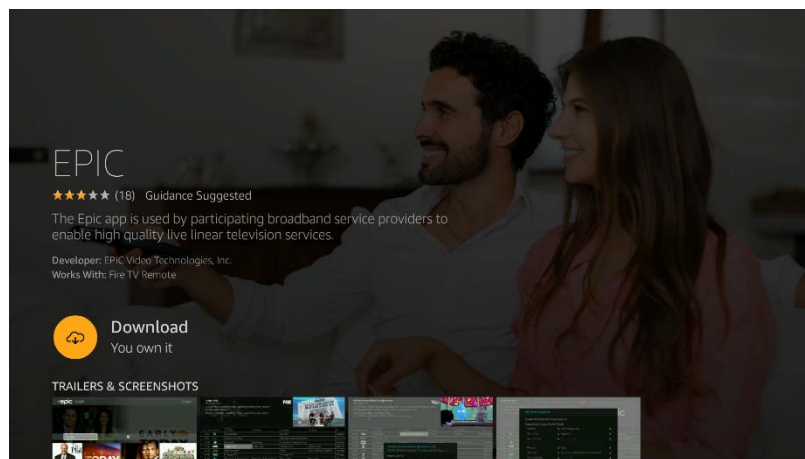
EPIC

★★★★★ (18) Guidance Suggested

The Epic app is used by participating broadband service providers to enable high quality live linear television services.

Developer: EPIC Video Technologies, Inc.
Works With: Fire TV Remote

Download
You own it

TRAILERS & SCREENSHOTS

epic

EARLY

FOX